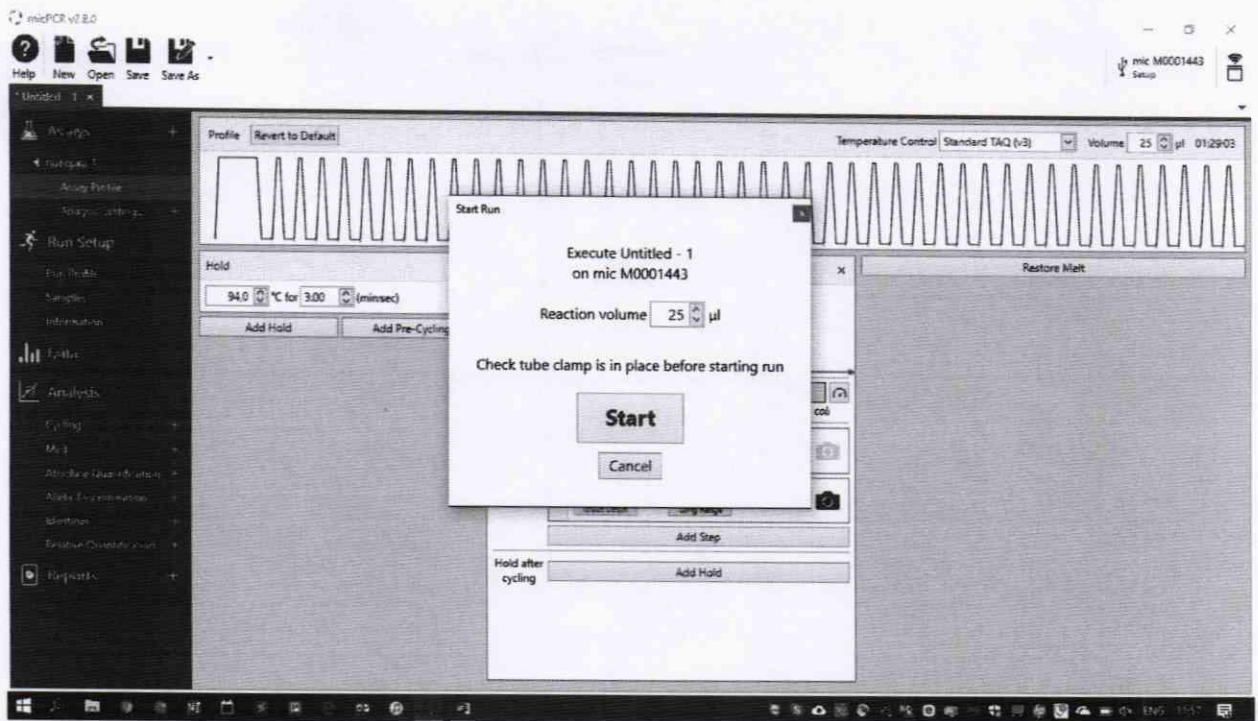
micPCR v2.8.0

Help New Open Save Save As

Untitled 1 ×

mic M0001443
Setup

Assays
Assay Profile
Run Setup
Run Profile
Samples
Information
Data
Analysis
Cycling
Melt
Absolute Quantification
Allele Discrimination
Reports

Profile Revert to Default

Temperature Control Standard TAQ (v3) Volume 25 µl 01:29:03

Hold
94.0 °C for 3:00 (min:sec)
Add Hold Add Pre-Cycling

Restore Melt

Start Run

Execute Untitled - 1
on mic M0001443

Reaction volume 25 µl

Check tube clamp is in place before starting run

Start

Cancel

Add Step

Hold after cycling

Add Hold

ENG